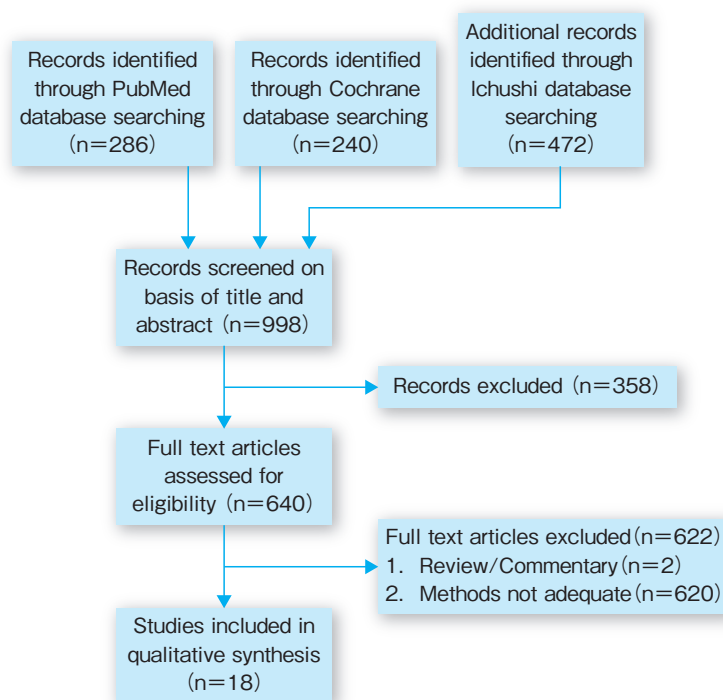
Records identified through PubMed database searching (n=286)

Records identified through Cochrane database searching (n=240)

Additional records identified through Ichushi database searching (n=472)

Records screened on basis of title and abstract (n=998)

Records excluded (n=358)

Full text articles assessed for eligibility (n=640)

Full text articles excluded (n=622)
1. Review/Commentary (n=2)
2. Methods not adequate (n=620)

Studies included in qualitative synthesis (n=18)